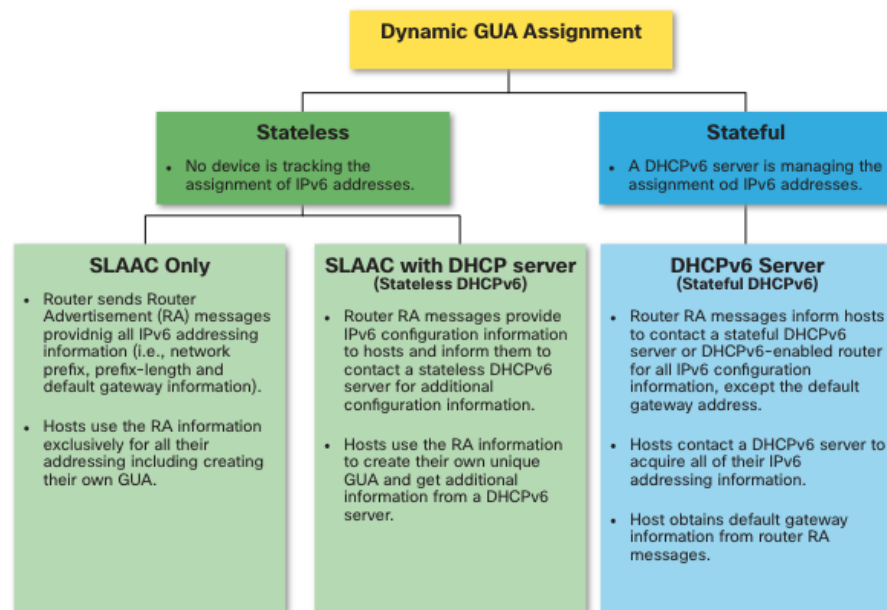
Dynamic GUA Assignment

Stateless

• No device is tracking the assignment of IPv6 addresses.

Stateful

• A DHCPv6 server is managing the assignment od IPv6 addresses.

SLAAC Only

• Router sends Router Advertisement (RA) messages providnig all IPv6 addressing information (i.e., network prefix, prefix-length and default gateway information).

• Hosts use the RA information exclusively for all their addressing including creating their own GUA.

SLAAC with DHCP server
(Stateless DHCPv6)

• Router RA messages provide IPv6 configuration information to hosts and inform them to contact a stateless DHCPv6 server for additional configuration information.

• Hosts use the RA information to create their own unique GUA and get additional information from a DHCPv6 server.

DHCPv6 Server
(Stateful DHCPv6)

• Router RA messages inform hosts to contact a stateful DHCPv6 server or DHCPv6-enabled router for all IPv6 configuration information, except the default gateway address.

• Hosts contact a DHCPv6 server to acquire all of their IPv6 addressing information.

• Host obtains default gateway information from router RA messages.